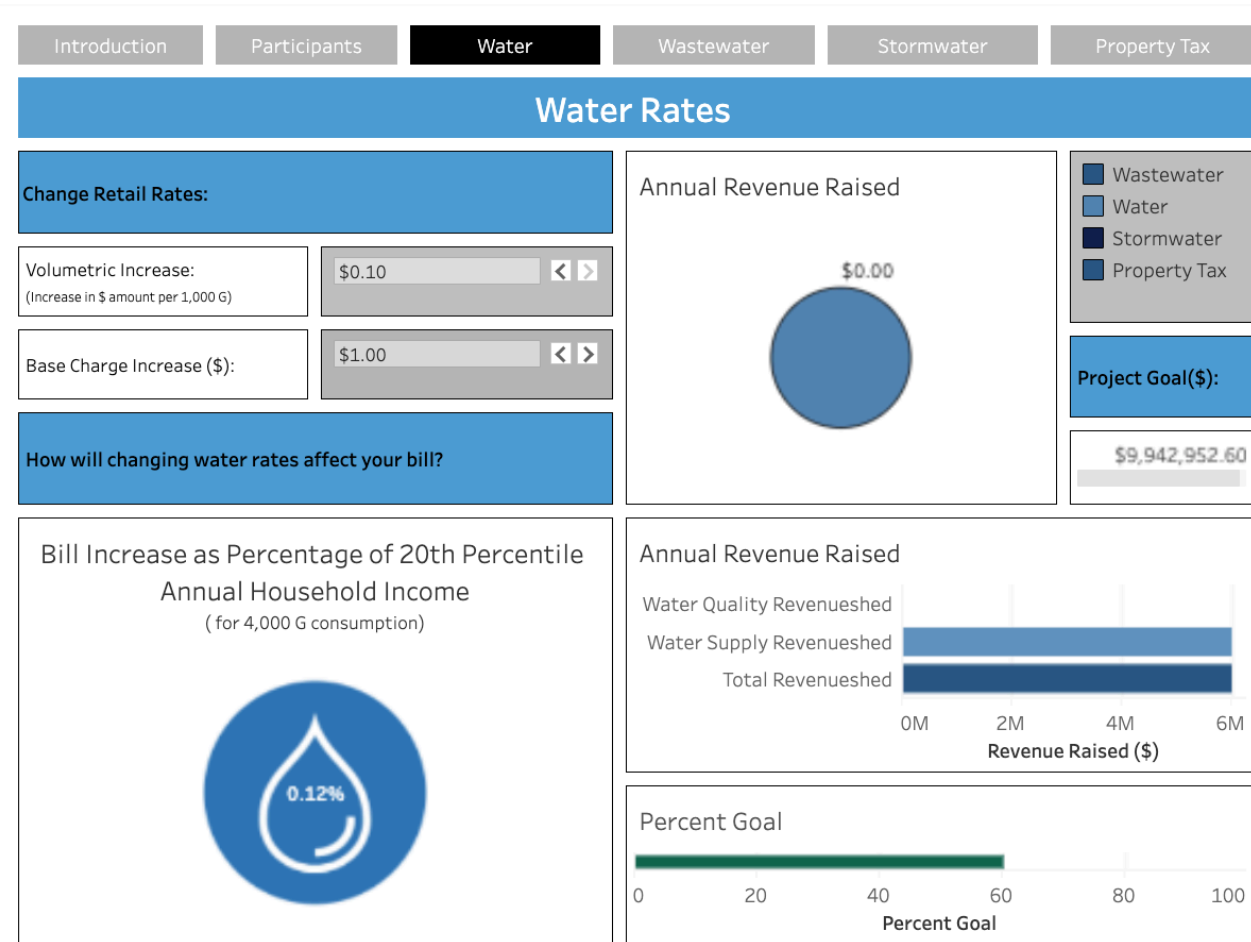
Introduction Participants Water Wastewater Stormwater Property Tax

Water Rates

Change Retail Rates:

Volumetric Increase:
(Increase in $ amount per 1,000 G)

$0.10

Base Charge Increase ($):

$1.00

How will changing water rates affect your bill?

Annual Revenue Raised

$0.00

Wastewater
Water
Stormwater
Property Tax

Project Goal($):

$9,942,952.60

Bill Increase as Percentage of 20th Percentile Annual Household Income
( for 4,000 G consumption)

0.12%

Annual Revenue Raised

Water Quality Revenueshed
Water Supply Revenueshed
Total Revenueshed

0M 2M 4M 6M
Revenue Raised ($)

Percent Goal

0 20 40 60 80 100
Percent Goal